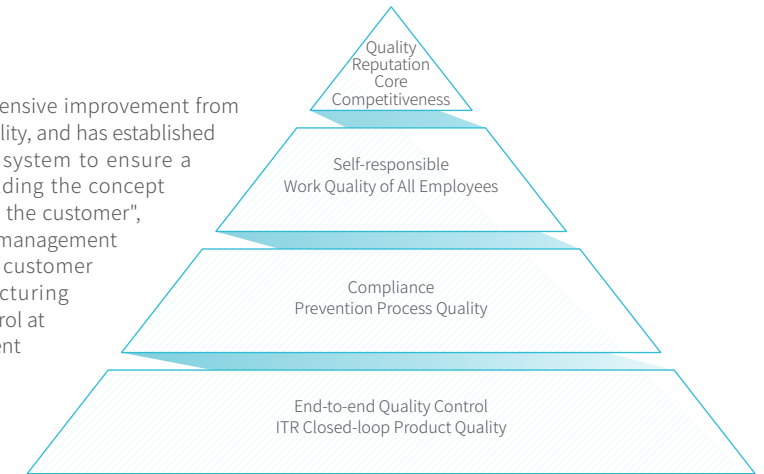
ensive improvement from
lity, and has established
system to ensure a
ding the concept
the customer",
management
customer
cturing
rol at
ent

Quality
Reputation
Core
Competitiveness

Self-responsible
Work Quality of All Employees

Compliance
Prevention Process Quality

End-to-end Quality Control
ITR Closed-loop Product Quality